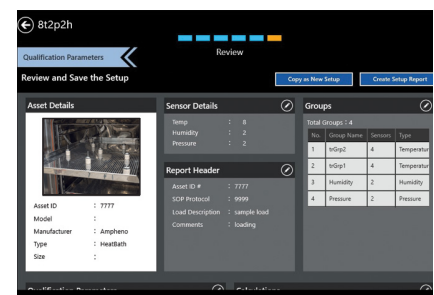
8t2p2h

Qualification Parameters

Review

Review and Save the Setup

Copy as New Setup

Create Setup Report

Asset Details

Asset ID : 7777

Model :

Manufacturer : Ampheno

Type : HeatBath

Size :

Sensor Details

Temp : 8

Humidity : 2

Pressure : 2

Report Header

Asset ID # : 7777

SOP Protocol : 9999

Load Description : sample load

Comments : loading

Groups

Total Groups : 4

| No. | Group Name | Sensors | Type |
|---|---|---|---|
| 1 | trGrp2 | 4 | Temperatur |
| 2 | trGrp1 | 4 | Temperatur |
| 3 | Humidity | 2 | Humidity |
| 4 | Pressure | 2 | Pressure |

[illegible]

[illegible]